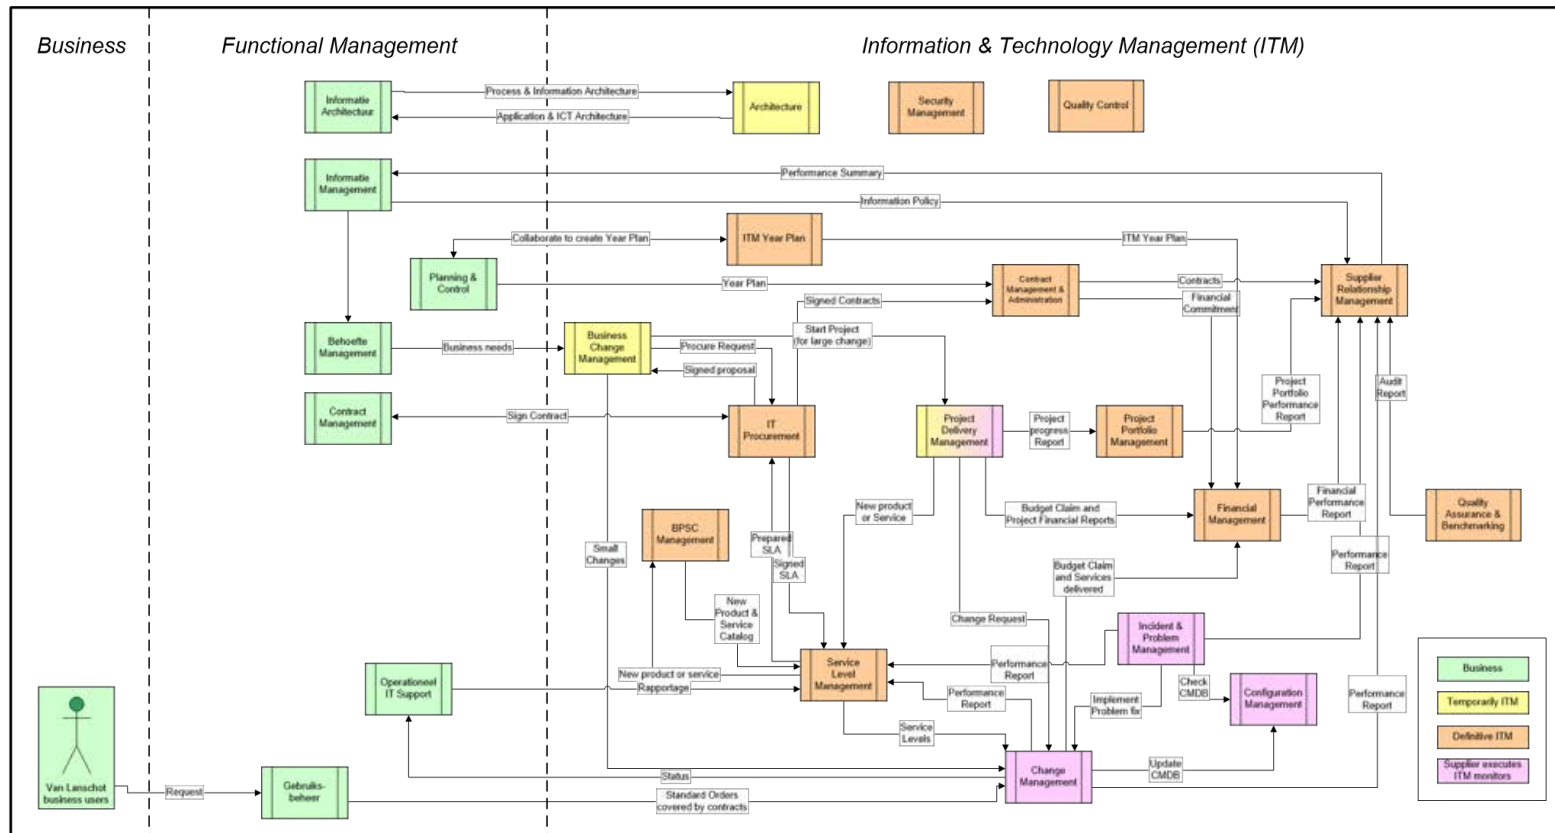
Business

Functional Management

Information & Technology Management (ITM)

Informatie Architectuur

Process & Information Architecture

Application & ICT Architecture

Architecture

Security Management

Quality Control

Informatie Management

Performance Summary

Information Policy

Collaborate to create Year Plan

ITM Year Plan

ITM Year Plan

Planning & Control

Year Plan

Contract Management & Administration

Contracts

Financial Commitment

Supplier Relationship Management

Signed Contracts

Behoefte Management

Business needs

Business Change Management

Procure Request

Start Project (for large change)

Signed proposal

Project Portfolio Performance Report

Audit Report

Contract Management

Sign Contract

IT Procurement

Project Delivery Management

Project progress Report

Project Portfolio Management

New product or Service

Budget Claim and Project Financial Reports

Financial Management

Financial Performance Report

Quality Assurance & Benchmarking

BPSC Management

Prepared SLA

Signed SLA

Small Changes

Budget Claim and Services delivered

Performance Report

New Product & Service Catalog

Change Request

Incident & Problem Management

Operationeel IT Support

New product or service

Rapportage

Service Level Management

Performance Report

Check CMDB

Configuration Management

Performance Report

Implement Problem fix

Performance Report

Service Levels

Van Lanschot business users

Request

Gebruiks-beheer

Status

Change Management

Update CMDB

Standard Orders covered by contracts

Business

Temporarily ITM

Definitive ITM

Supplier executes ITM monitors